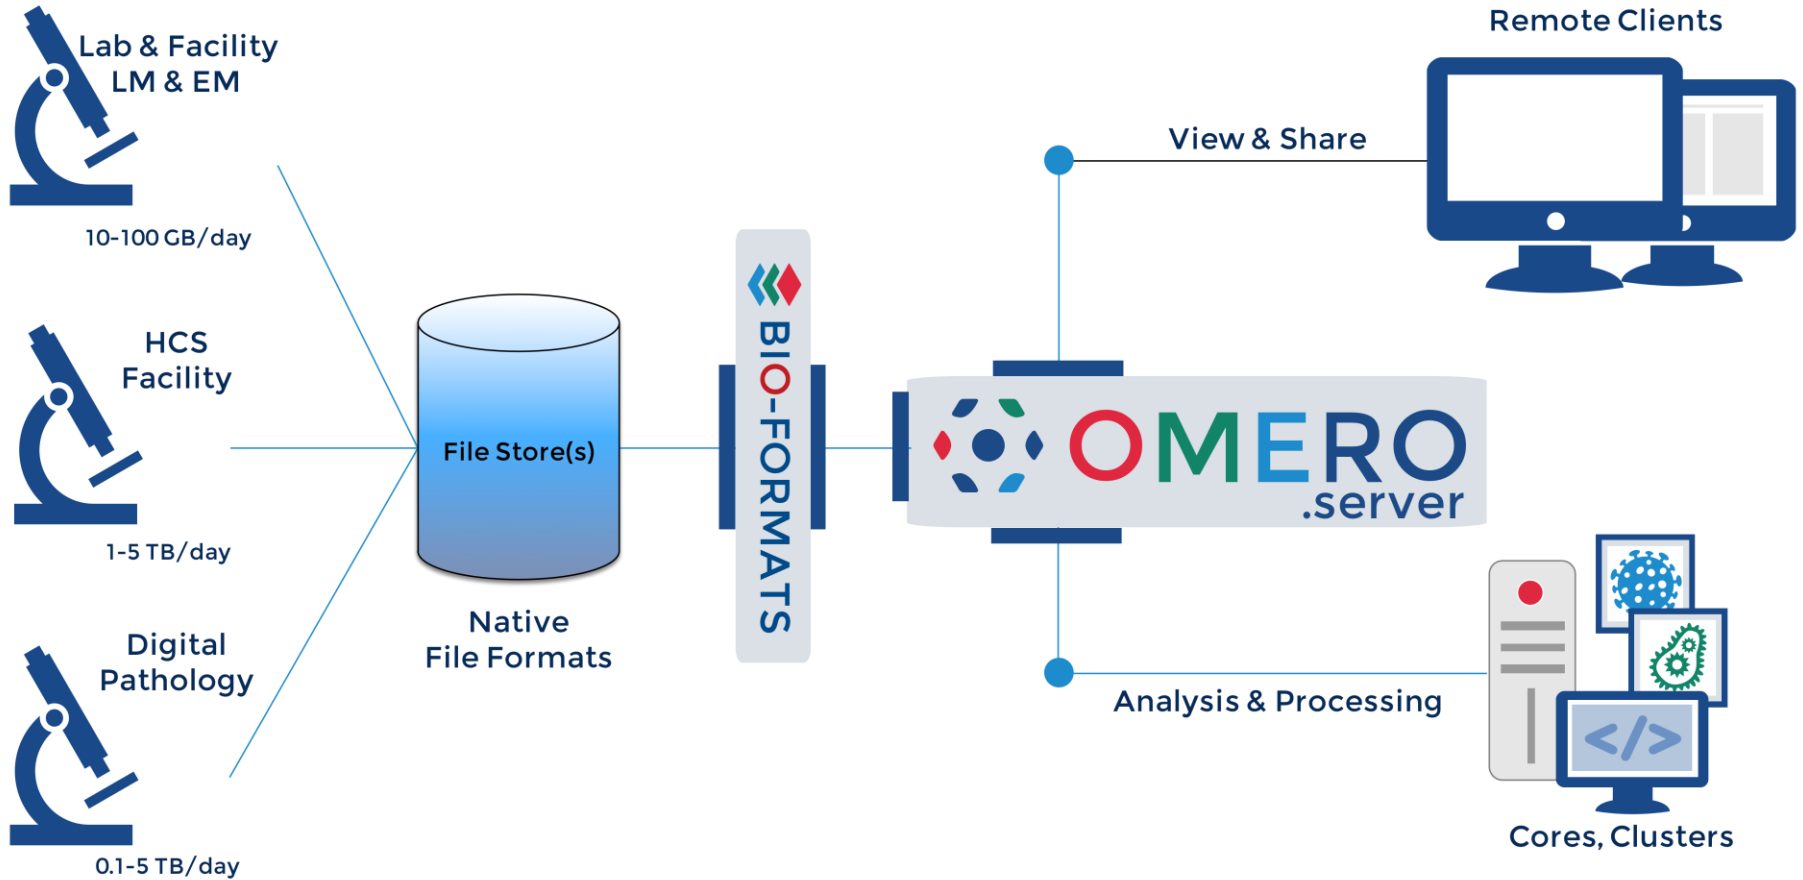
Lab & Facility
LM & EM

10-100 GB/day

HCS
Facility

1-5 TB/day

Digital
Pathology

0.1-5 TB/day

File Store(s)

Native
File Formats

BIO-FORMATS

OMERO
.server

Remote Clients

View & Share

Analysis & Processing

</>

Cores, Clusters